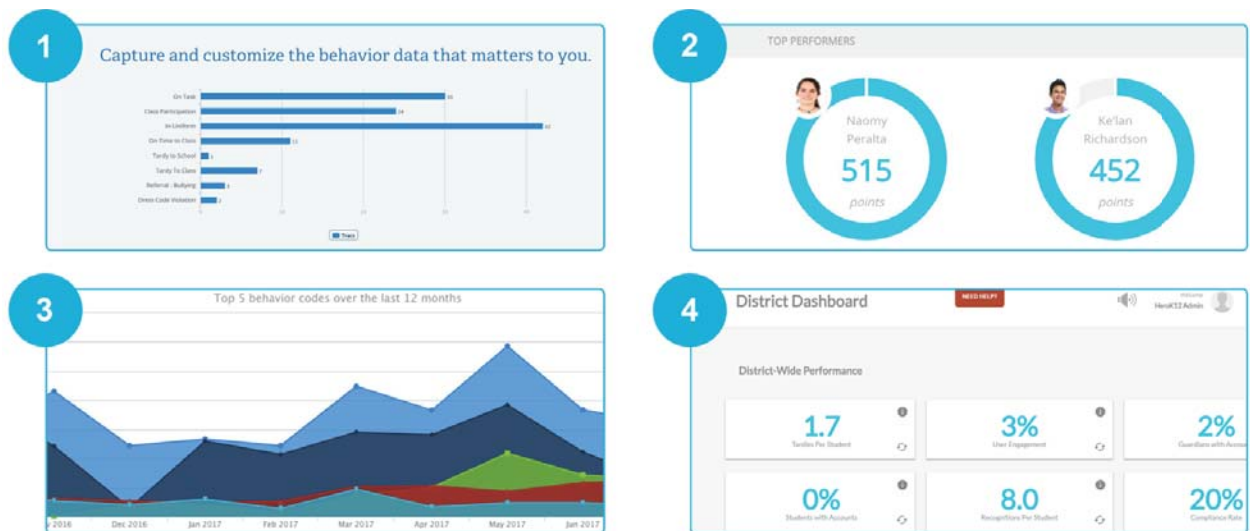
1

Capture and customize the behavior data that matters to you.

On Task
Class Participation
In Uniform
On Time to Class
Tardy to School
Tardy To Class
Referral - Bullying
Dress Code Violation

Tracs

2

TOP PERFORMERS

Naomy Peralta
515
points

Ke'lan Richardson
452
points

3

Top 5 behavior codes over the last 12 months

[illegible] 2016 Dec 2016 Jan 2017 Feb 2017 Mar 2017 Apr 2017 May 2017 Jun 2017

4

District Dashboard

NEED HELP?

Welcome
HeroK12 Admin

District-Wide Performance

1.7
Tardies Per Student

3%
User Engagement

2%
Guardians with Accou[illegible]

0%
Students with Accounts

8.0
Recognitions Per Student

20%
Compliance Rate